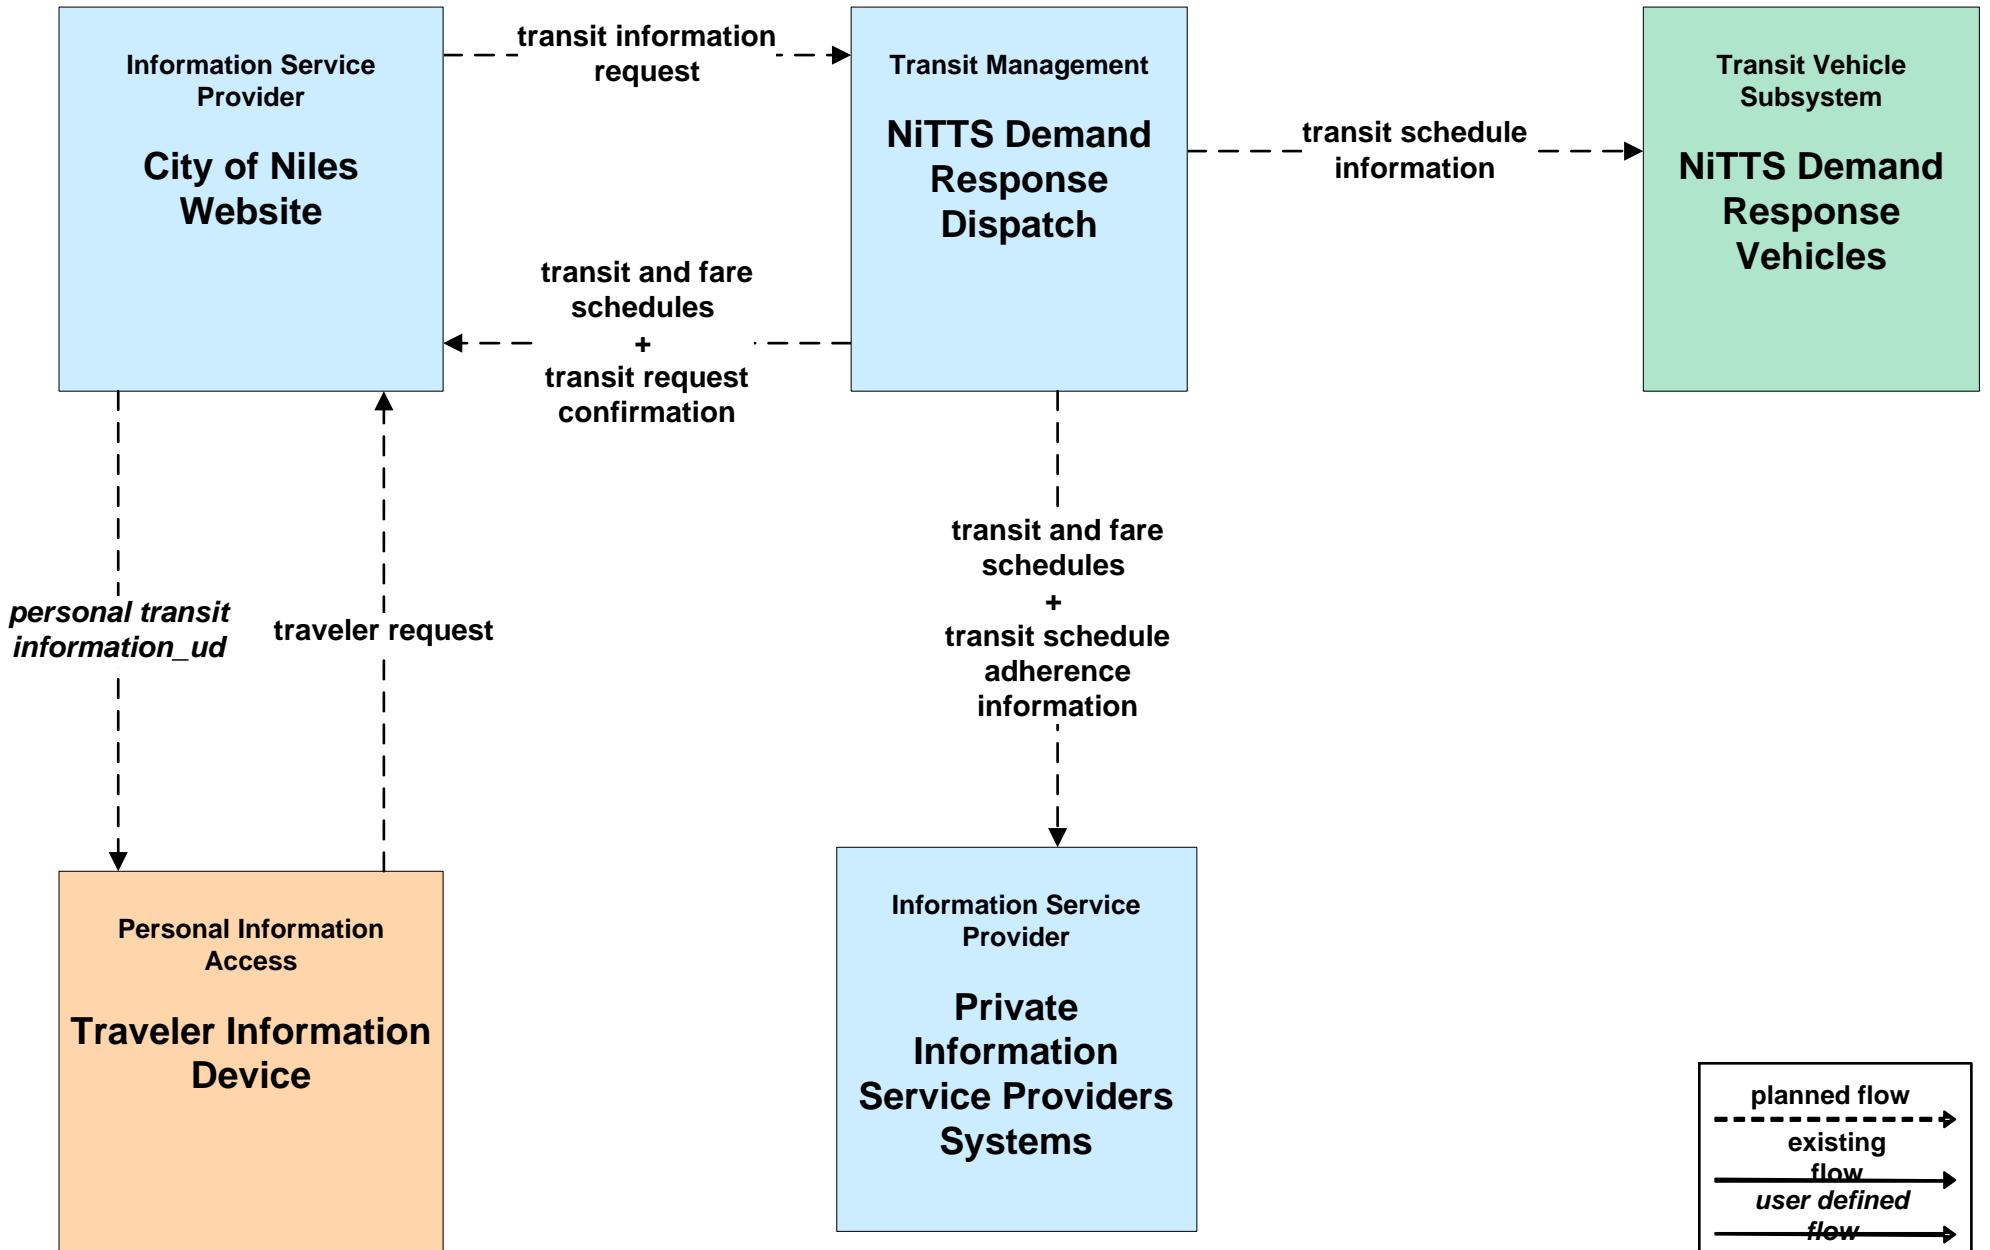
Information Service Provider

City of Niles Website

transit information request

Transit Management

NiTTS Demand Response Dispatch

transit schedule information

Transit Vehicle Subsystem

NiTTS Demand Response Vehicles

transit and fare schedules + transit request confirmation

personal transit information_ud

traveler request

transit and fare schedules + transit schedule adherence information

Personal Information Access

Traveler Information Device

Information Service Provider

Private Information Service Providers Systems

planned flow

existing flow

user defined flow